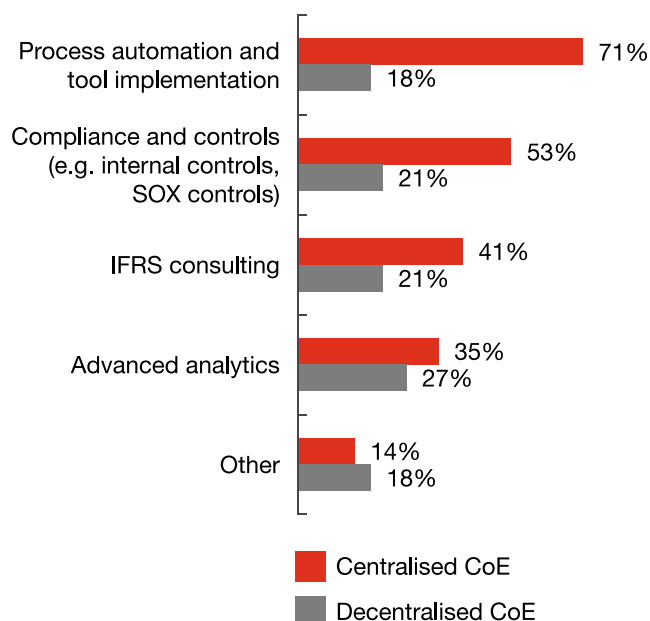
Process automation and tool implementation
71%
18%

Compliance and controls (e.g. internal controls, SOX controls)
53%
21%

IFRS consulting
41%
21%

Advanced analytics
35%
27%

Other
14%
18%

Centralised CoE
Decentralised CoE